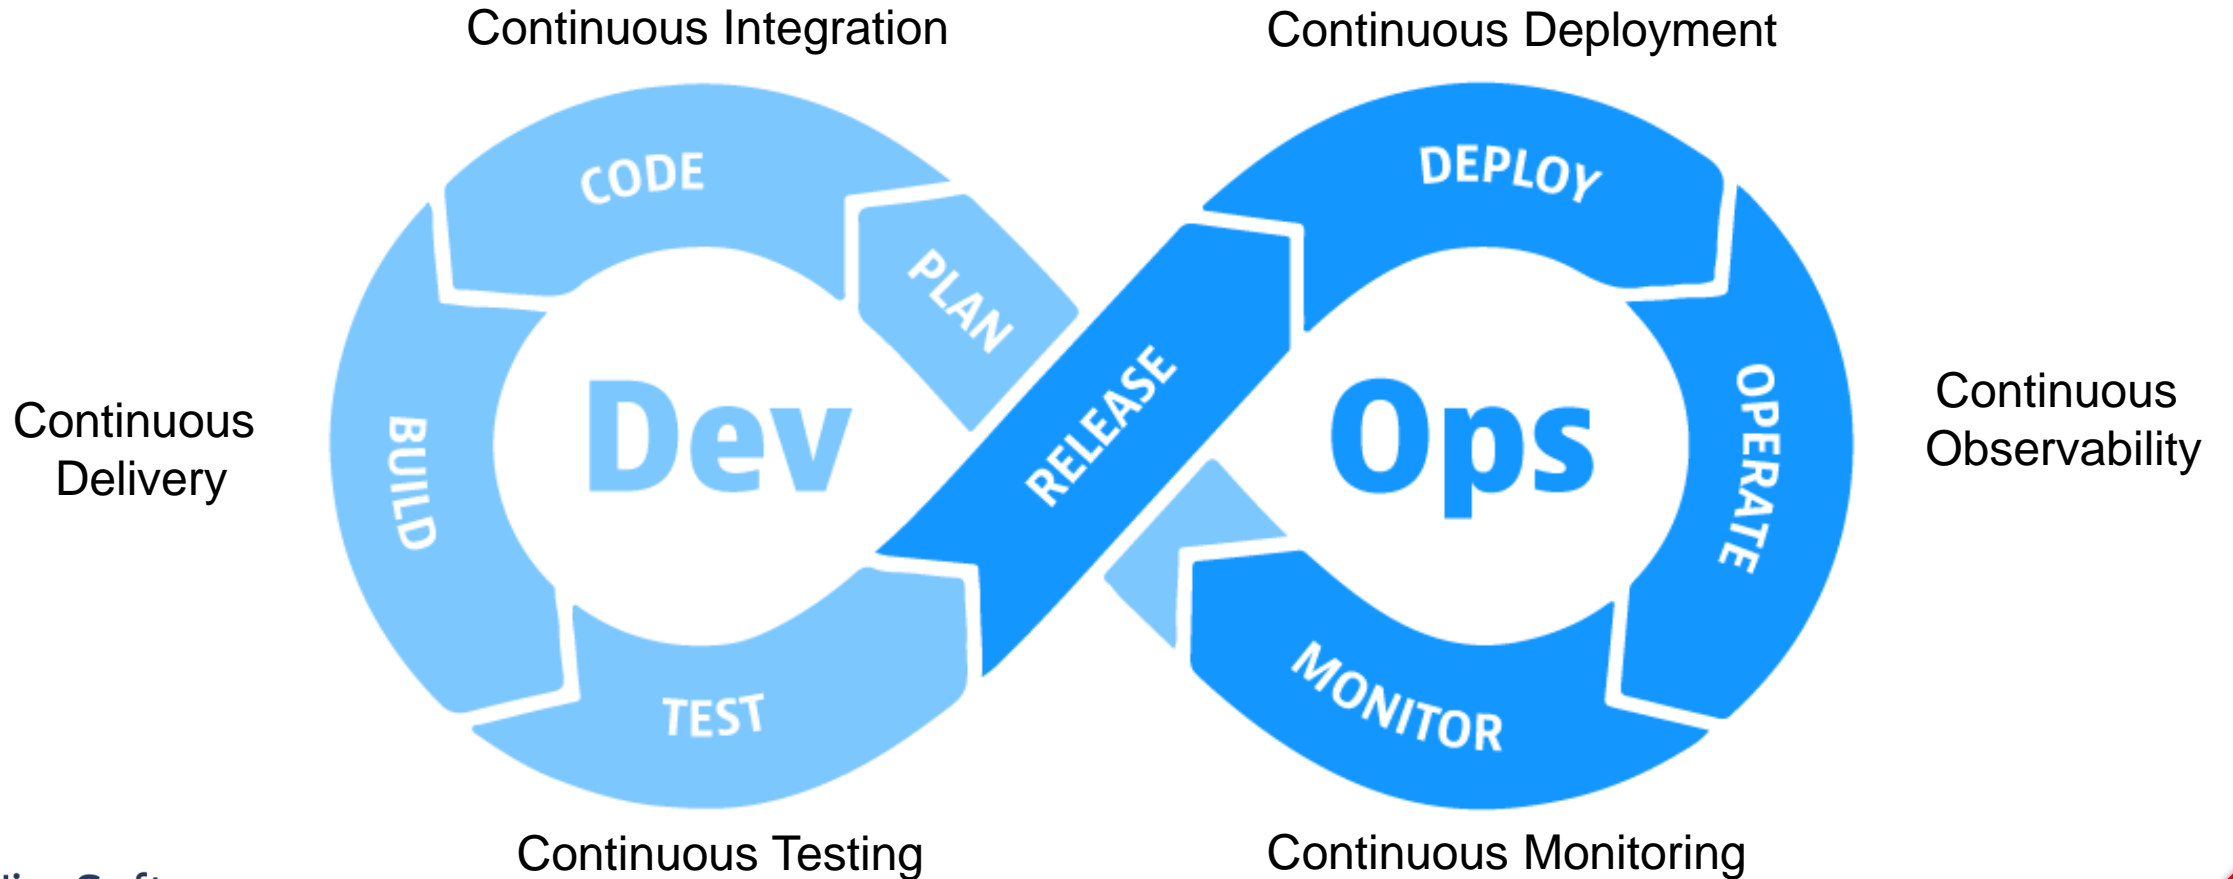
Continuous Integration

Continuous Deployment

CODE

PLAN

DEPLOY

Continuous Delivery

BUILD

Dev

RELEASE

Ops

OPERATE

Continuous Observability

TEST

MONITOR

Continuous Testing

Continuous Monitoring

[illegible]